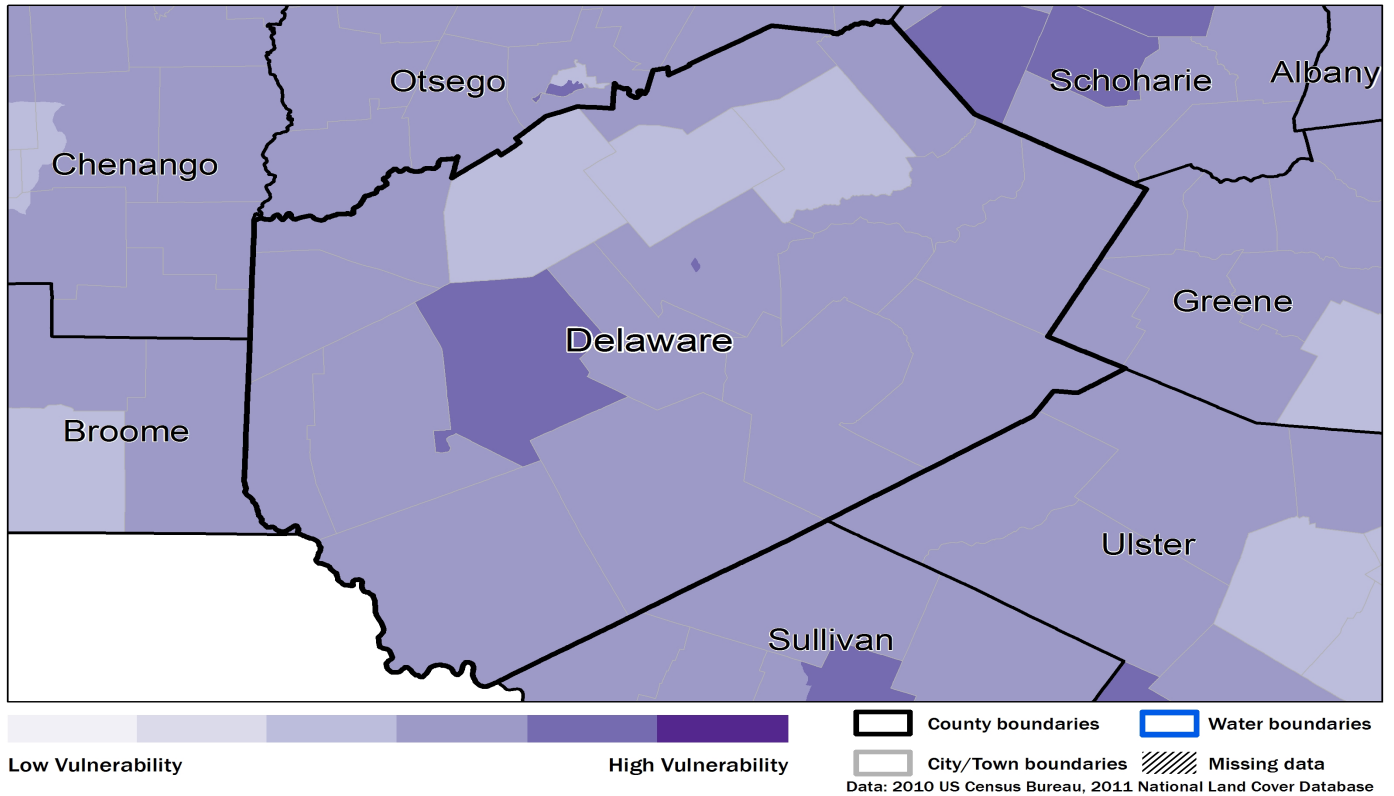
Otsego
Schoharie
Albany
Chenango
Greene
Delaware
Broome
Ulster
Sullivan

Low Vulnerability
High Vulnerability

County boundaries
Water boundaries
City/Town boundaries
Missing data

Data: 2010 US Census Bureau, 2011 National Land Cover Database